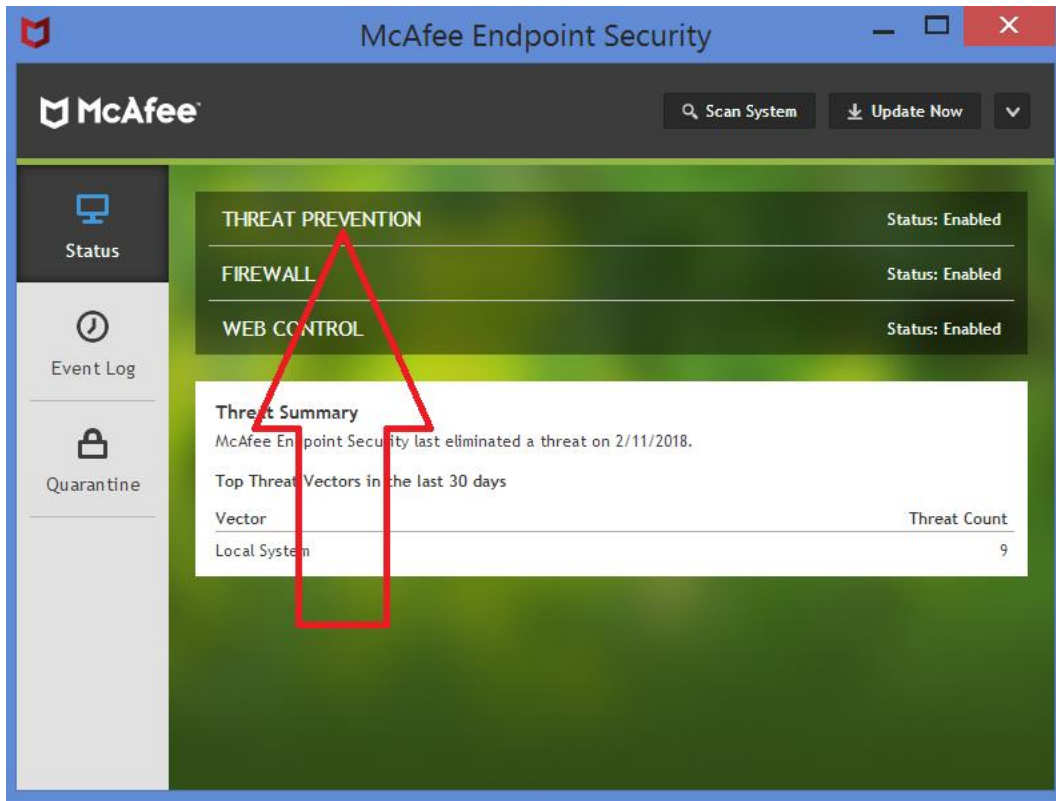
McAfee Endpoint Security

McAfee

Scan System

Update Now

Status

Event Log

Quarantine

THREAT PREVENTION Status: Enabled

FIREWALL Status: Enabled

WEB CONTROL Status: Enabled

Threat Summary

McAfee Endpoint Security last eliminated a threat on 2/11/2018.

Top Threat Vectors in the last 30 days

| Vector | Threat Count |
|---|---|
| Local System | 9 |